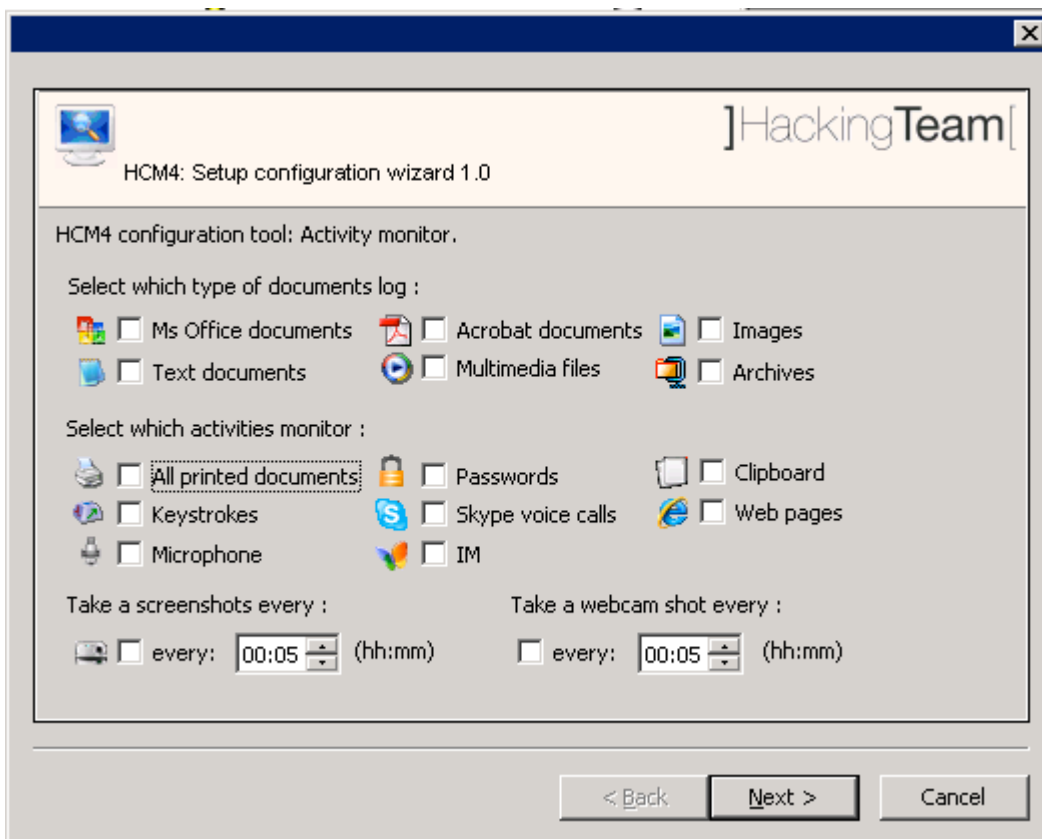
]HackingTeam[

HCM4: Setup configuration wizard 1.0

HCM4 configuration tool: Activity monitor.

Select which type of documents log :

Ms Office documents
Acrobat documents
Images
Text documents
Multimedia files
Archives

Select which activities monitor :

All printed documents
Passwords
Clipboard
Keystrokes
Skype voice calls
Web pages
Microphone
IM

Take a screenshots every :

every: 00:05 (hh:mm)

Take a webcam shot every :

every: 00:05 (hh:mm)

< Back
Next >
Cancel